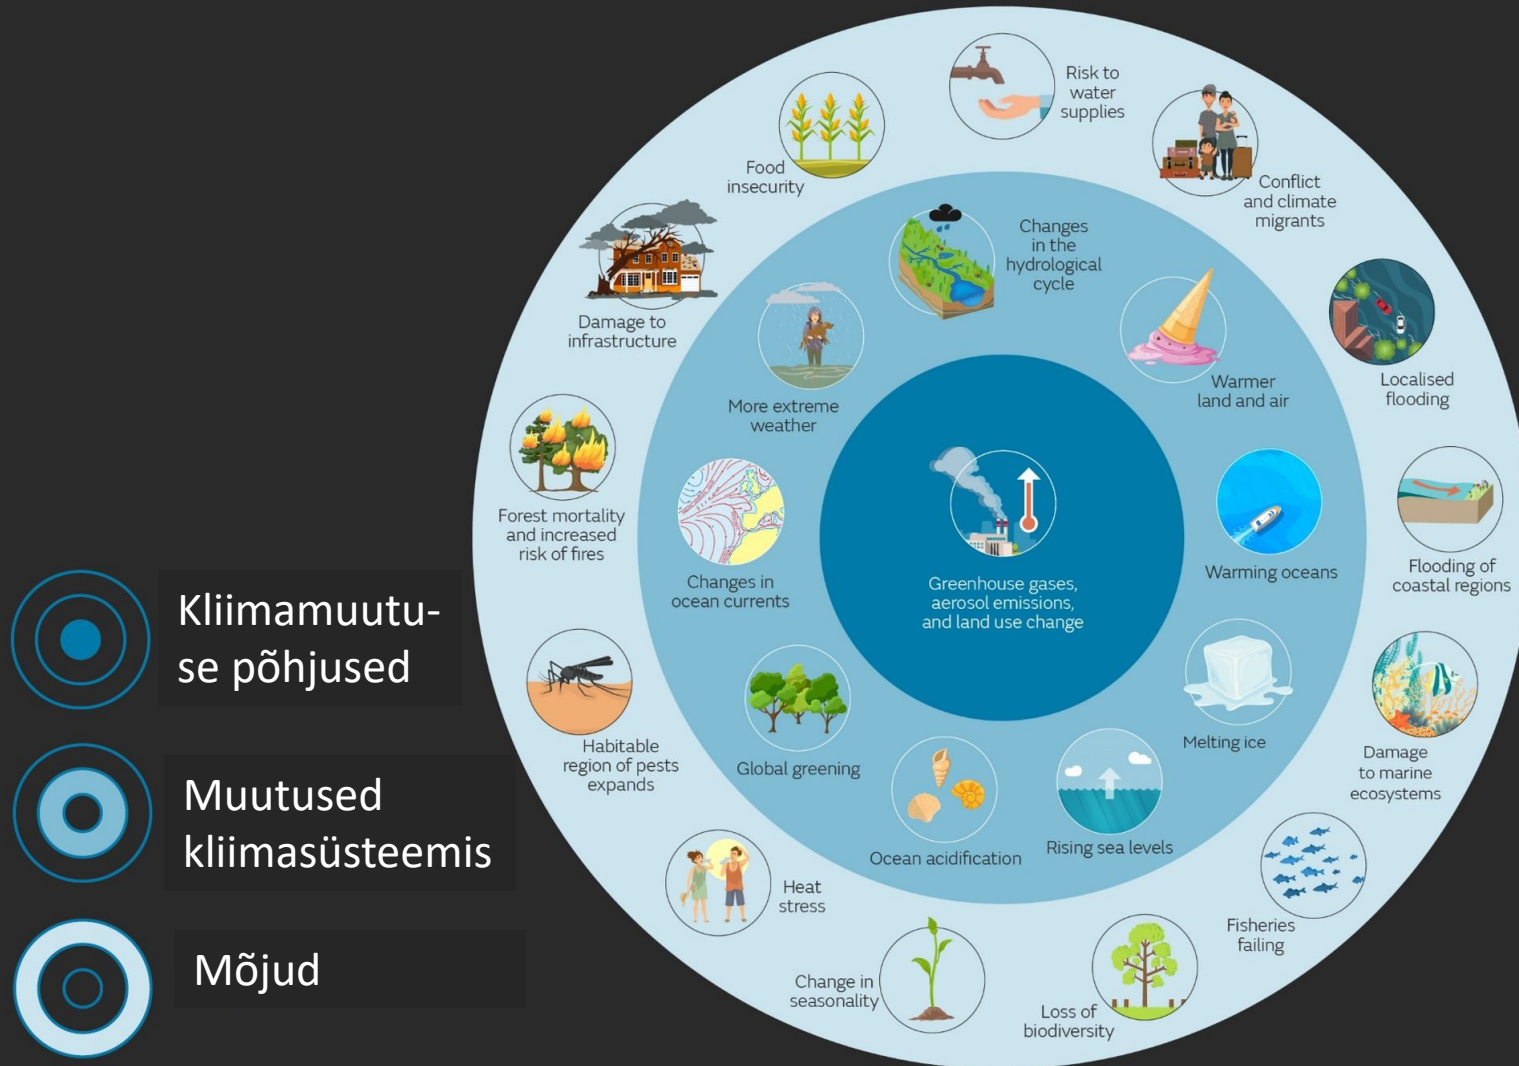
Kliimamuutu-se põhjused

Muutused kliimasüsteemis

Mõjud

Greenhouse gases, aerosol emissions, and land use change

Changes in the hydrological cycle

Warmer land and air

Warming oceans

Melting ice

Rising sea levels

Ocean acidification

Global greening

Changes in ocean currents

More extreme weather

Risk to water supplies

Conflict and climate migrants

Localised flooding

Flooding of coastal regions

Damage to marine ecosystems

Fisheries failing

Loss of biodiversity

Change in seasonality

Heat stress

Habitable region of pests expands

Forest mortality and increased risk of fires

Damage to infrastructure

Food insecurity